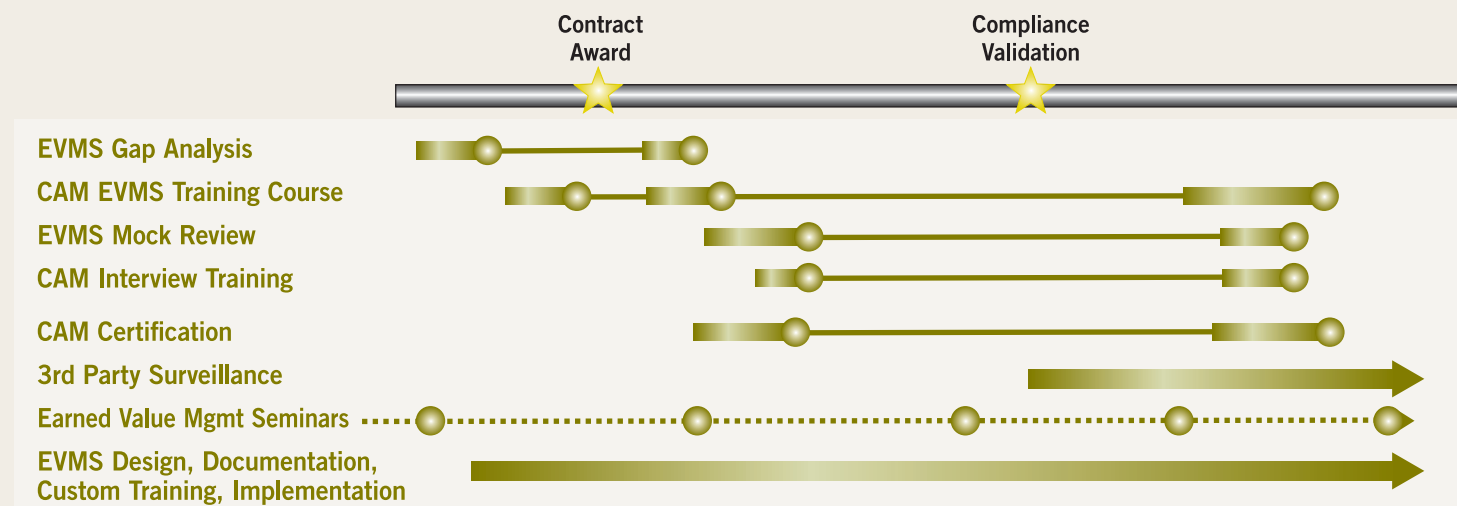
Contract Award

Compliance Validation

EVMS Gap Analysis

CAM EVMS Training Course

EVMS Mock Review

CAM Interview Training

CAM Certification

3rd Party Surveillance

Earned Value Mgmt Seminars

EVMS Design, Documentation, Custom Training, Implementation